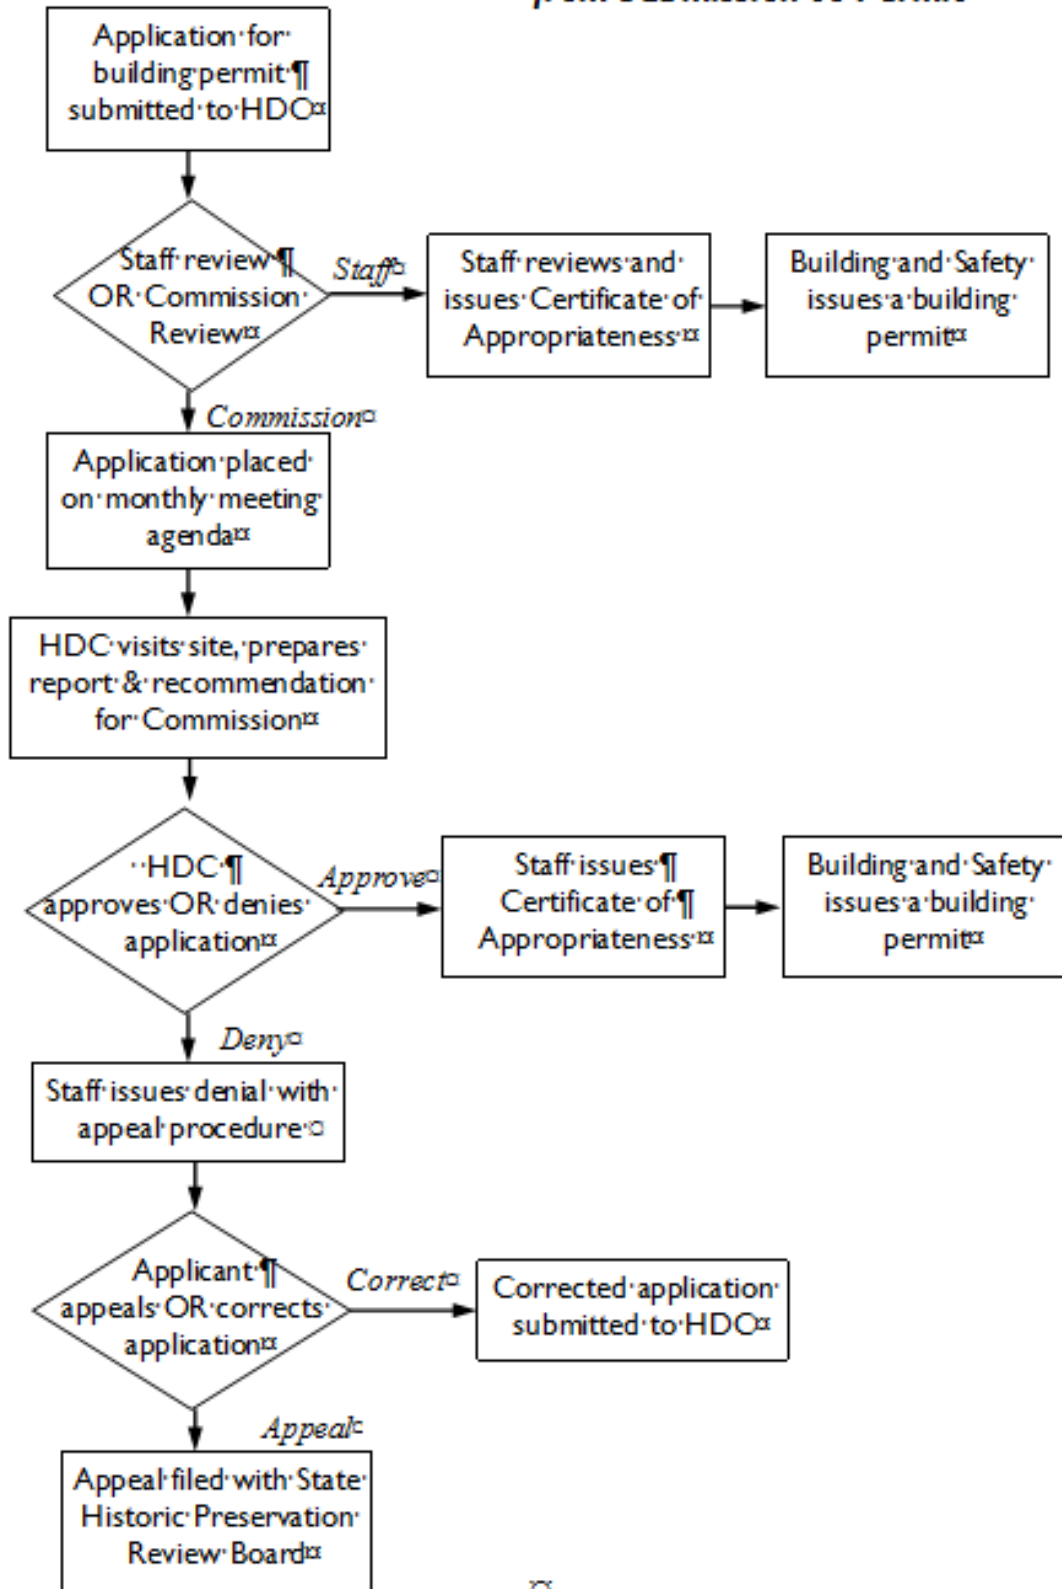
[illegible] from Submission to Permit

Application for building permit submitted to HDC

Staff review OR Commission Review

Staff

Staff reviews and issues Certificate of Appropriateness

Building and Safety issues a building permit

Commission

Application placed on monthly meeting agenda

HDC visits site, prepares report & recommendation for Commission

HDC approves OR denies application

Approve

Staff issues Certificate of Appropriateness

Building and Safety issues a building permit

Deny

Staff issues denial with appeal procedure

Applicant appeals OR corrects application

Correct

Corrected application submitted to HDC

Appeal

Appeal filed with State Historic Preservation Review Board